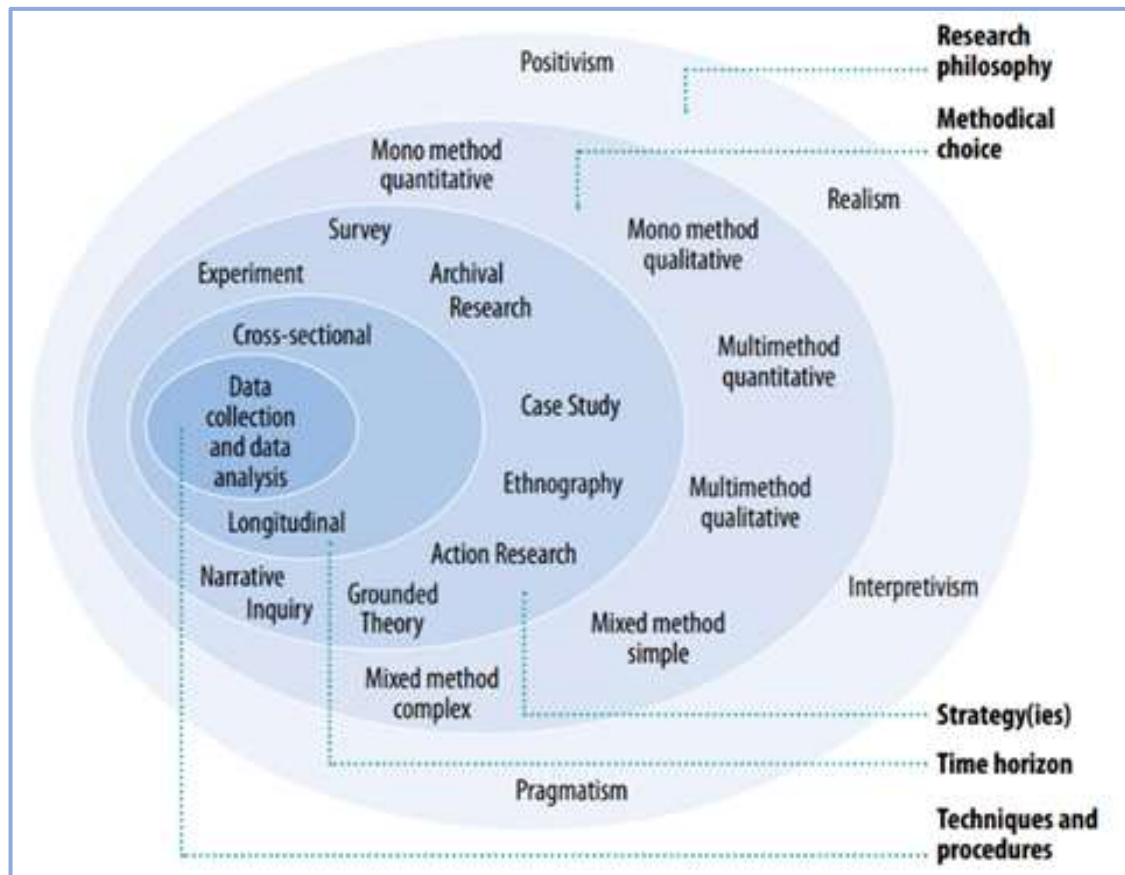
Positivism

Research philosophy

Methodical choice

Mono method quantitative

Realism

Survey

Mono method qualitative

Experiment

Archival Research

Cross-sectional

Multimethod quantitative

Data collection and data analysis

Case Study

Ethnography

Multimethod qualitative

Longitudinal

Action Research

Narrative Inquiry

Grounded Theory

Interpretivism

Mixed method simple

Mixed method complex

Strategy(ies)

Time horizon

Pragmatism

Techniques and procedures